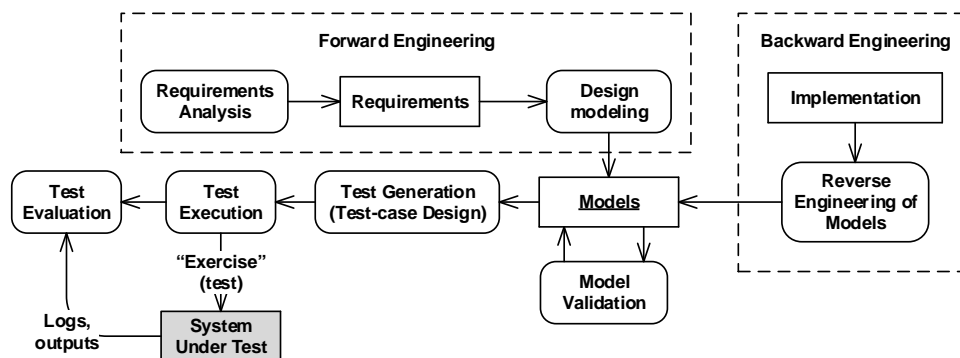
Forward Engineering

Requirements Analysis

Requirements

Design modeling

Backward Engineering

Implementation

Reverse Engineering of Models

Models

Model Validation

Test Generation (Test-case Design)

Test Execution

Test Evaluation

"Exercise" (test)

System Under Test

Logs, outputs